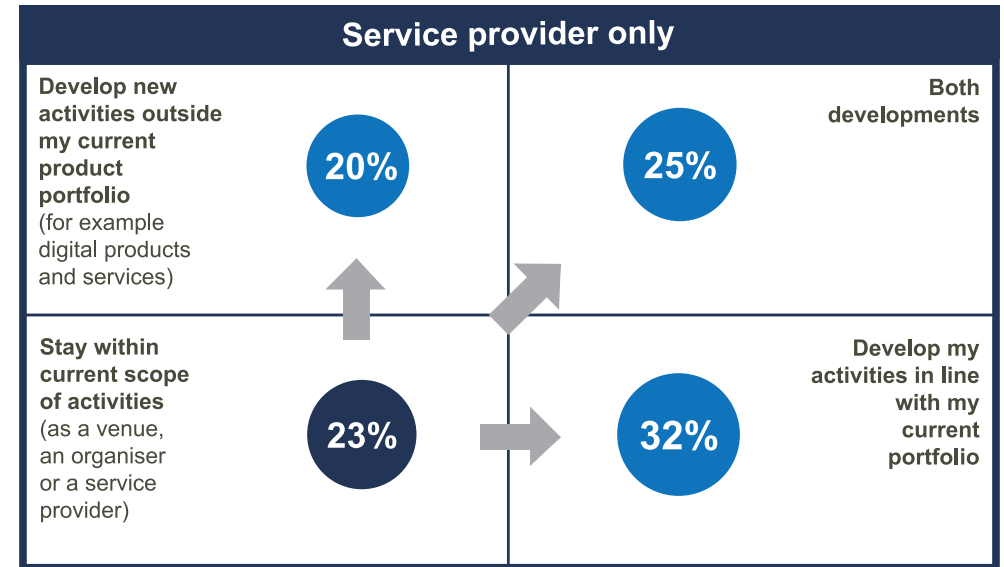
Service provider only

Develop new activities outside my current product portfolio (for example digital products and services)

20%

Both developments

25%

Stay within current scope of activities (as a venue, an organiser or a service provider)

23%

Develop my activities in line with my current portfolio

32%